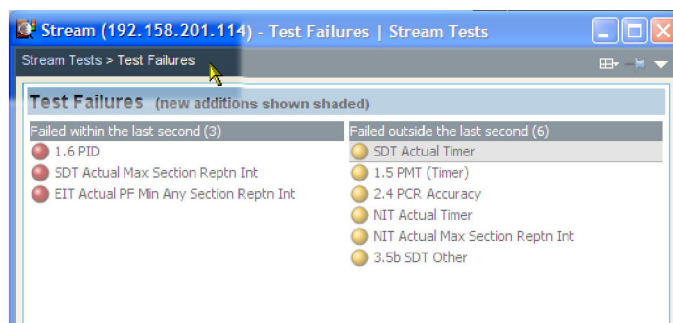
Stream (192.158.201.114) - Test Failures | Stream Tests

Stream Tests > Test Failures

Test Failures (new additions shown shaded)

Failed within the last second (3)
1.6 PID
SDT Actual Max Section Reptn Int
EIT Actual PF Min Any Section Reptn Int

Failed outside the last second (6)
SDT Actual Timer
1.5 PMT (Timer)
2.4 PCR Accuracy
NIT Actual Timer
NIT Actual Max Section Reptn Int
3.5b SDT Other